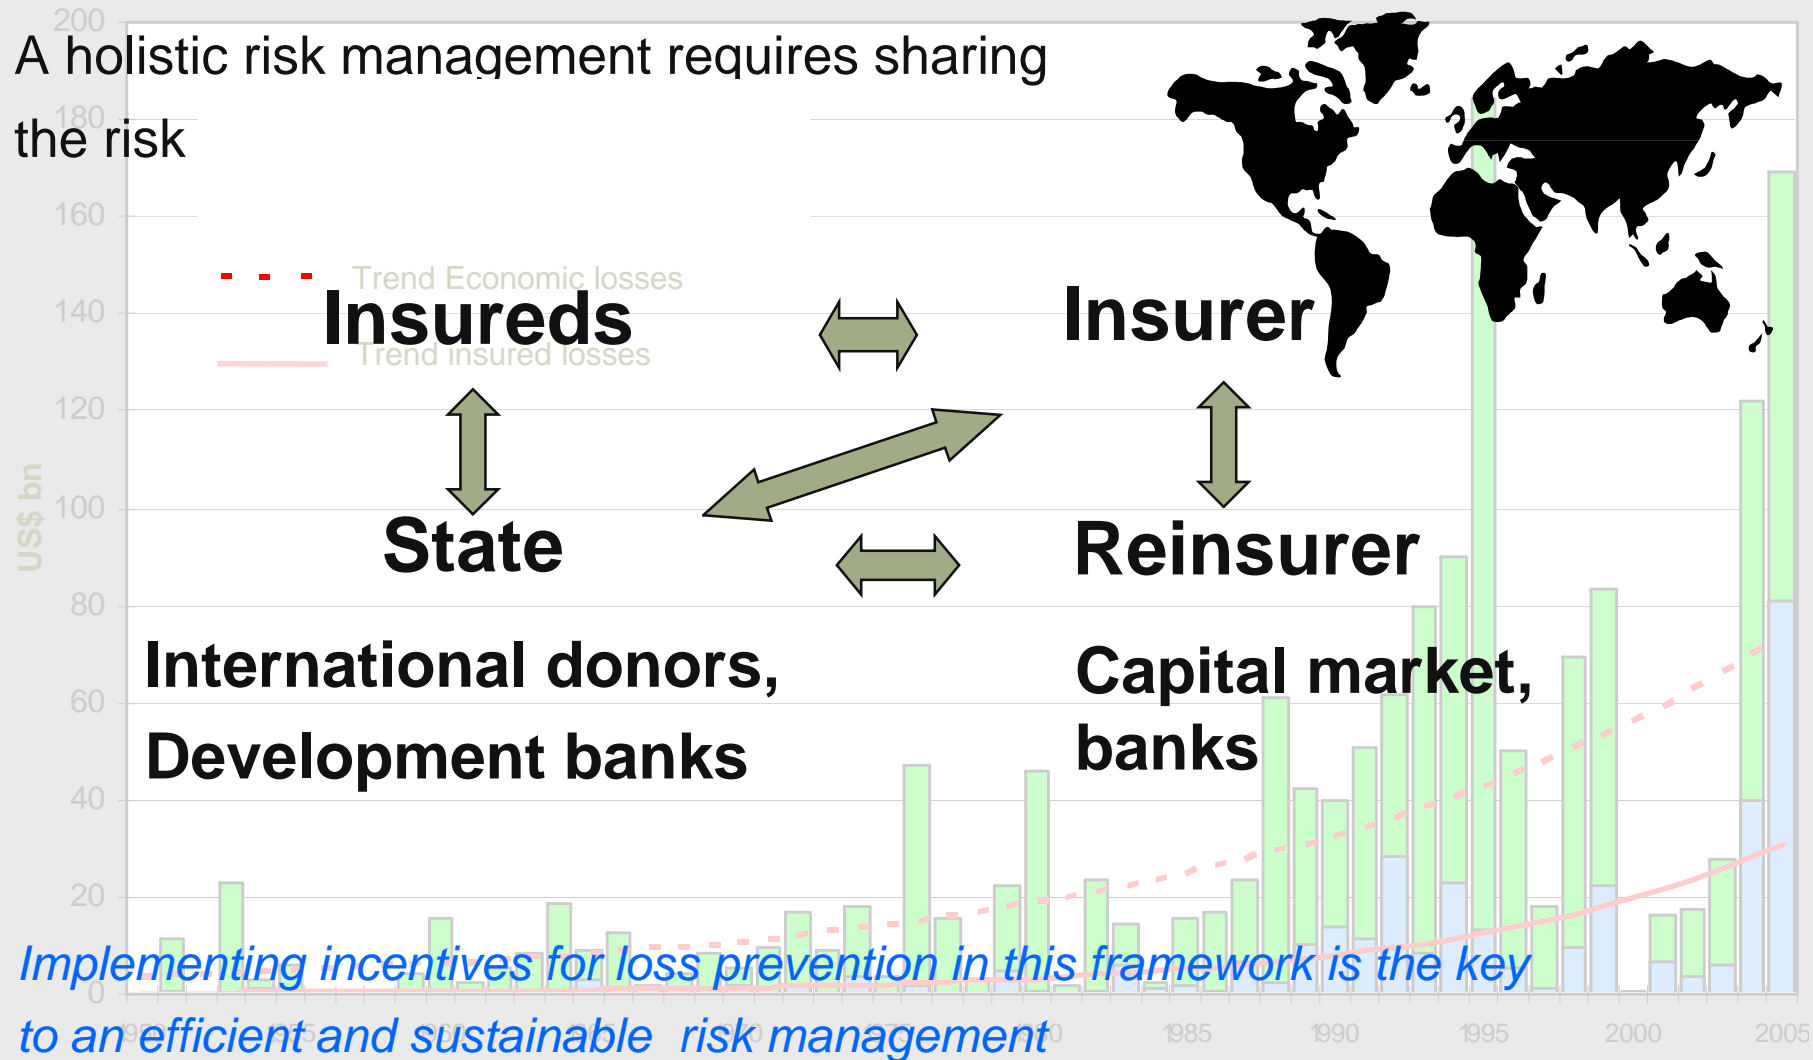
A holistic risk management requires sharing the risk

200
180
160
140
120
100
80
60
40
20
0

US$ bn

Trend Economic losses
Trend insured losses

Insureds

Insurer

State

Reinsurer

International donors, Development banks

Capital market, banks

1985
1990
1995
2000
2005

Implementing incentives for loss prevention in this framework is the key to an efficient and sustainable risk management